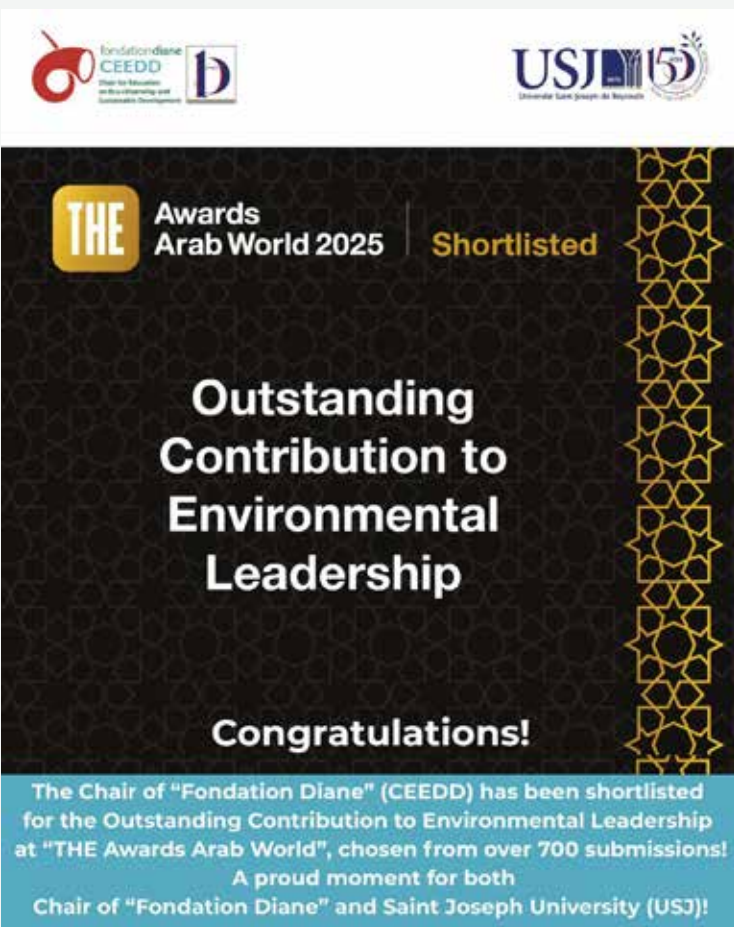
fondationdiane CEEDD Chair for Education on Eco-citizenship and Sustainable Development

USJ 150 Université Saint-Joseph de Beyrouth

THE Awards Arab World 2025 Shortlisted

Outstanding Contribution to Environmental Leadership

Congratulations!

The Chair of “Fondation Diane” (CEEDD) has been shortlisted for the Outstanding Contribution to Environmental Leadership at “THE Awards Arab World”, chosen from over 700 submissions! A proud moment for both Chair of “Fondation Diane” and Saint Joseph University (USJ)!